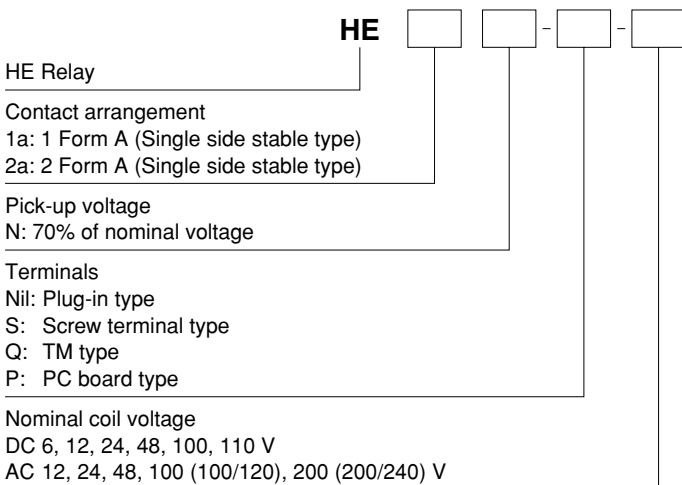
HE [ ] [ ] - [ ] - [ ]

HE Relay

Contact arrangement
1a: 1 Form A (Single side stable type)
2a: 2 Form A (Single side stable type)

Pick-up voltage
N: 70% of nominal voltage

Terminals
Nil: Plug-in type
S: Screw terminal type
Q: TM type
P: PC board type

Nominal coil voltage
DC 6, 12, 24, 48, 100, 110 V
AC 12, 24, 48, 100 (100/120), 200 (200/240) V